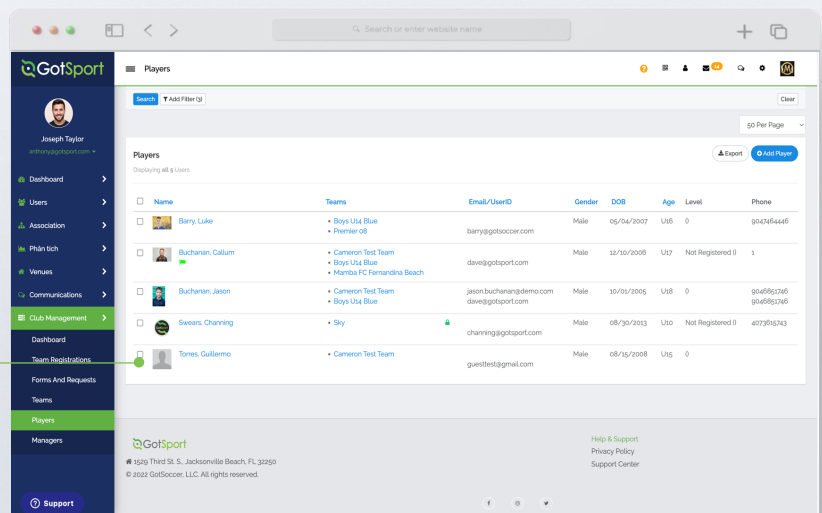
Search or enter website name

GotSport

Joseph Taylor
anthony@gotsport.com

Dashboard
Users
Association
Phân tích
Venues
Communications
Club Management
Dashboard
Team Registrations
Forms And Requests
Teams
Players
Managers

Support

Players

Search | Add Filter (3) | Clear

50 Per Page

Players
Displaying all 5 Users

Export | Add Player

| | Name | Teams | Email/UserID | Gender | DOB | Age | Level | Phone |
|---|---|---|---|---|---|---|---|---|
| | Barry, Luke | Boys U14 Blue<br>Premier 08 | barry@gotsoccer.com | Male | 05/04/2007 | U16 | 0 | 9047464446 |
| | Buchanan, Callum | Cameron Test Team<br>Boys U14 Blue<br>Mamba FC Fernandina Beach | dave@gotsport.com | Male | 12/10/2006 | U17 | Not Registered | 1 |
| | Buchanan, Jason | Cameron Test Team<br>Boys U14 Blue | jason.buchanan@demo.com<br>dave@gotsport.com | Male | 10/01/2005 | U18 | 0 | 9046851746<br>9046851746 |
| | Swears, Channing | Sky | channing@gotsport.com | Male | 08/30/2013 | U10 | Not Registered | 4073615743 |
| | Torres, Guillermo | Cameron Test Team | guesttest@gotsport.com | Male | 08/15/2008 | U15 | 0 | |

GotSport
1529 Third St. S., Jacksonville Beach, FL 32250
© 2022 GotSoccer, LLC. All rights reserved.

Help & Support
Privacy Policy
Support Center